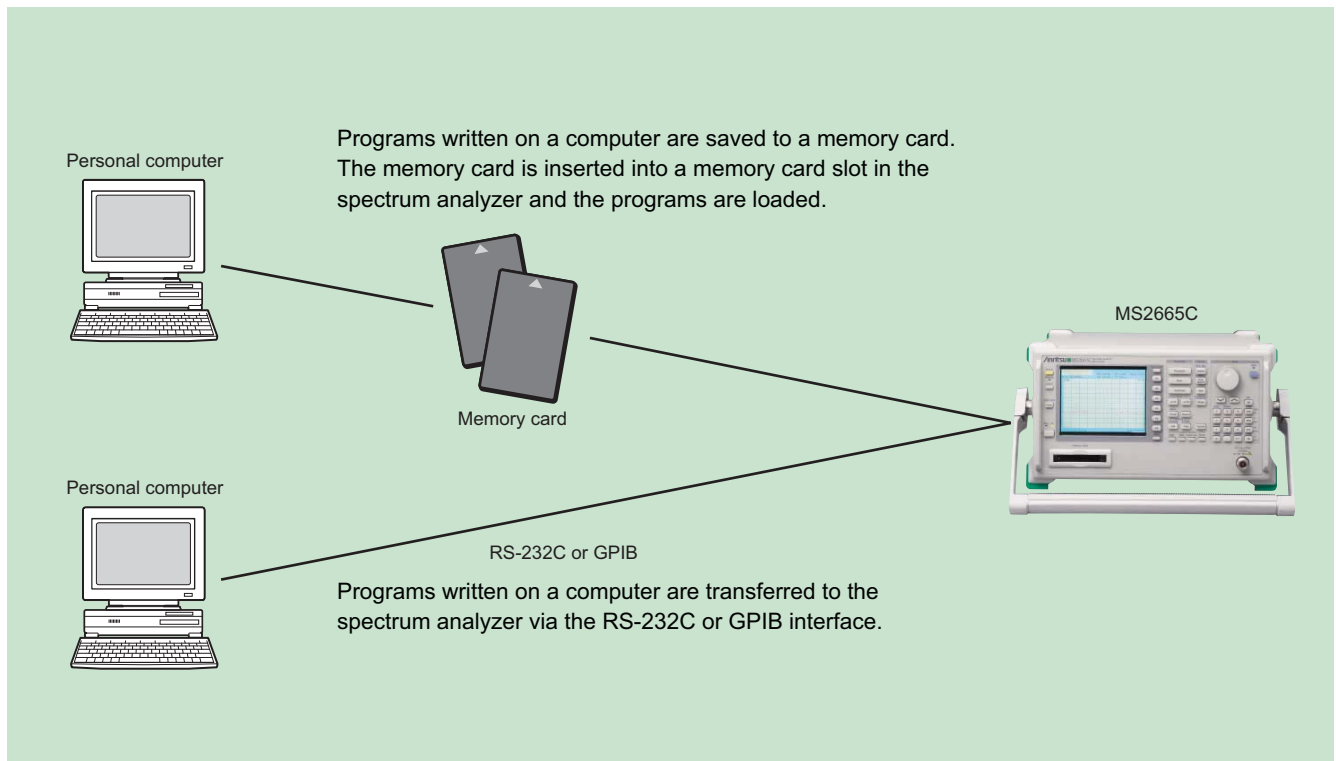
Personal computer

Programs written on a computer are saved to a memory card. The memory card is inserted into a memory card slot in the spectrum analyzer and the programs are loaded.

Memory card

MS2665C

Anritsu

Personal computer

RS-232C or GPIB

Programs written on a computer are transferred to the spectrum analyzer via the RS-232C or GPIB interface.